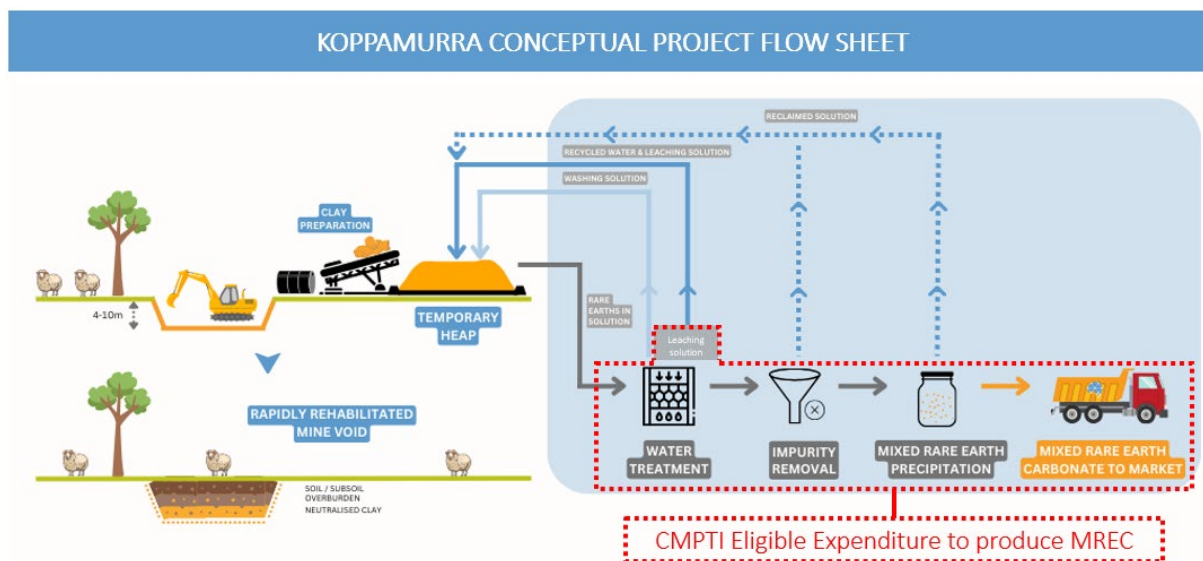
KOPPAMURRA CONCEPTUAL PROJECT FLOW SHEET

RECLAIMED SOLUTION

RECYCLED WATER & LEACHING SOLUTION

WASHING SOLUTION

CLAY PREPARATION

4-10m

TEMPORARY HEAP

RARE EARTHS IN SOLUTION

Leaching solution

RAPIDLY REHABILITATED MINE VOID

SOIL / SUBSOIL
OVERBURDEN
NEUTRALISED CLAY

WATER TREATMENT

IMPURITY REMOVAL

MIXED RARE EARTH PRECIPITATION

MIXED RARE EARTH CARBONATE TO MARKET

CMPTI Eligible Expenditure to produce MREC